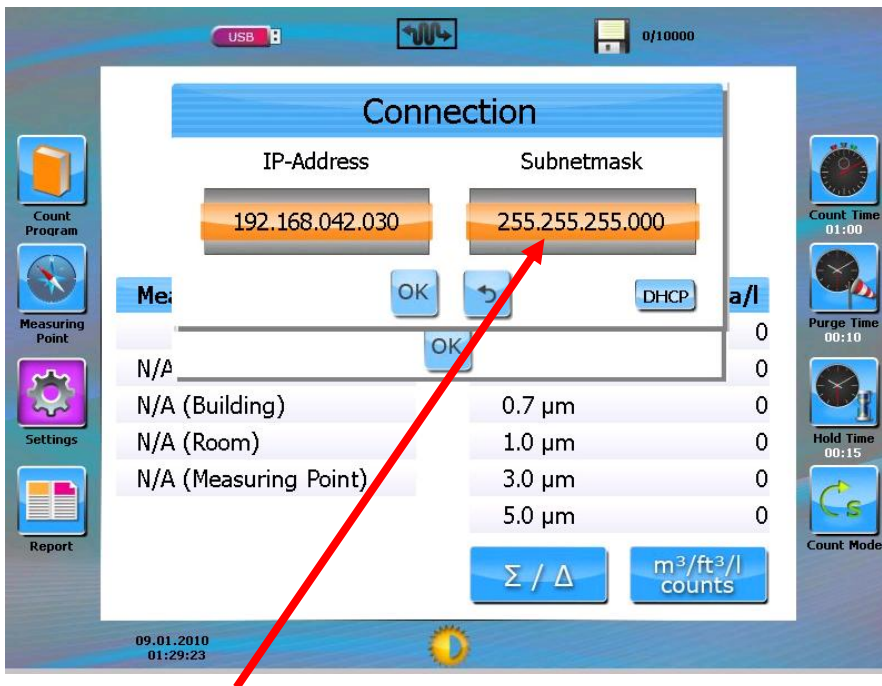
USB

0/10000

Connection

IP-Address

Subnetmask

192.168.042.030

255.255.255.000

OK

DHCP

OK

Count Program

Measuring Point

Settings

Report

Mea

a/l

0

N/A

0

N/A (Building)

0.7 µm

0

N/A (Room)

1.0 µm

0

N/A (Measuring Point)

3.0 µm

0

5.0 µm

0

$\Sigma$ / $\Delta$

m³/ft³/l counts

Count Time 01:00

Purge Time 00:10

Hold Time 00:15

Count Mode

09.01.2010 01:29:23